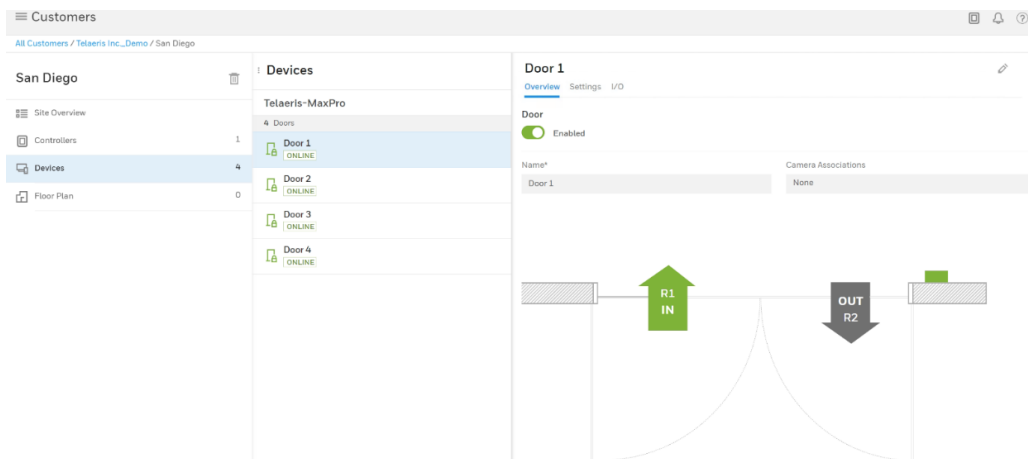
Customers

All Customers / Telaeris Inc._Demo / San Diego

San Diego

Site Overview

Controllers 1

Devices 4

Floor Plan 0

Devices

Telaeris-MaxPro

4 Doors

Door 1
ONLINE

Door 2
ONLINE

Door 3
ONLINE

Door 4
ONLINE

Door 1

Overview Settings I/O

Door

Enabled

Name*

Door 1

Camera Associations

None

R1
IN

OUT
R2